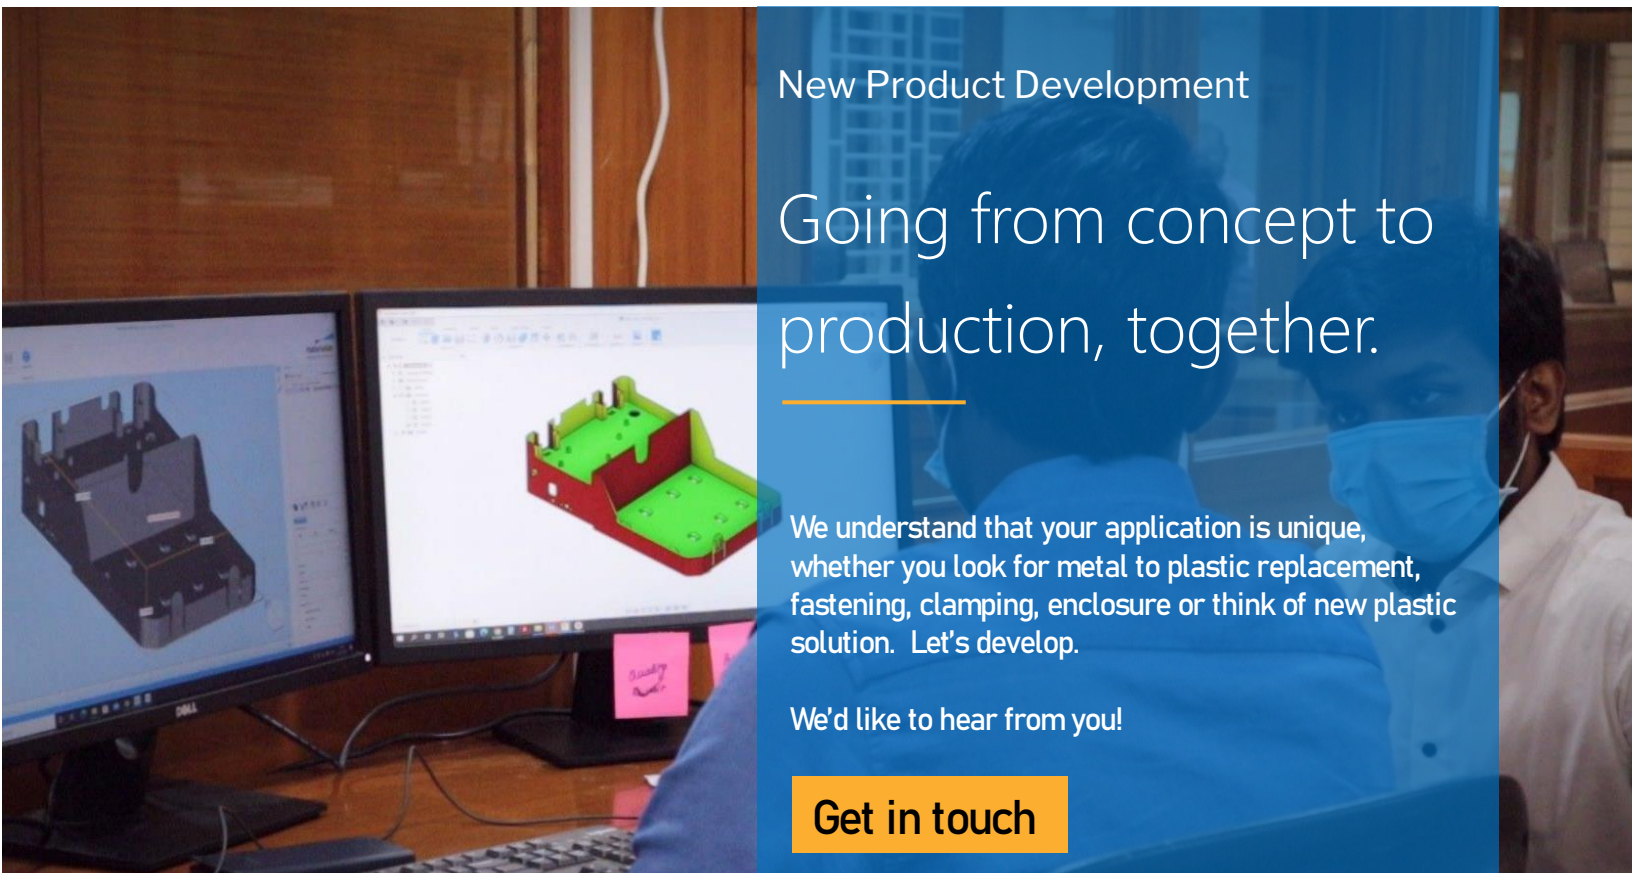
New Product Development

Going from concept to production, together.

We understand that your application is unique, whether you look for metal to plastic replacement, fastening, clamping, enclosure or think of new plastic solution. Let's develop.

We'd like to hear from you!

Get in touch